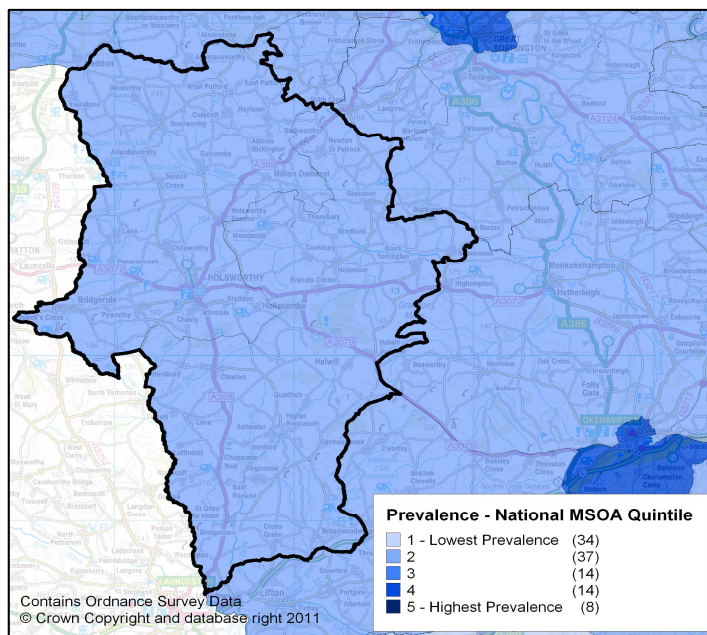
Prevalence - National MSOA Quintile

1 - Lowest Prevalence (34)
2 (37)
3 (14)
4 (14)
5 - Highest Prevalence (8)

Contains Ordnance Survey Data
© Crown Copyright and database right 2011

HOLSWORTHY
GREAT TORRINGTON
OKEHAMPTON
Bridgerule
Milton Damerel
Monkokehampton
Hatherleigh
Halwill
Black Torrington
Holsworthy Beacon
Sutcombe
Bradworthy
Clawton
Ashwater
Pyworthy
Whitstone
North Tamerton
Beaworthy
Belstone
Winkleigh
Sampford Courtenay
Bradford
Shebbear
Thornbury
Cookbury
Langtree
Exbourne
Dowland
Iddesleigh
Roborough
Merton
Petrockstowe
Highampton
Sheepwash
Lifton
A386
A3072
A388
A3079
A30
Launceston
Folly Gate